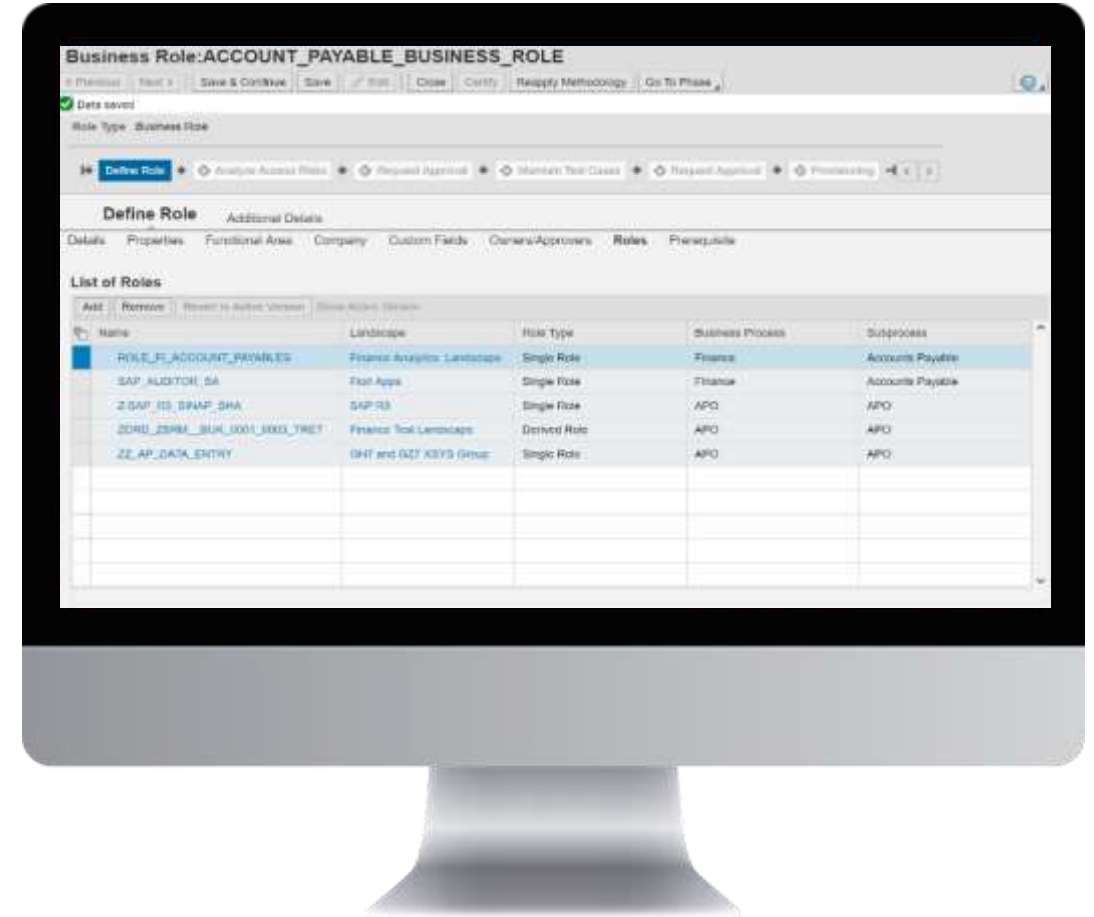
Business Role:ACCOUNT_PAYABLE_BUSINESS_ROLE

« Previous | Next » | Save & Continue | Save | Edit | Close | Certify | Reapply Methodology | Go To Phase

Data saved

Role Type Business Role

Define Role | Analyze Access Risks | Request Approval | Maintain Test Cases | Request Approval | Provisioning

Define Role   Additional Details

Details   Properties   Functional Area   Company   Custom Fields   Owners/Approvers   Roles   Prerequisite

List of Roles

Add | Remove | Revert to Active Version | Show Active Version

| Name | Landscape | Role Type | Business Process | Subprocess |
|---|---|---|---|---|
| ROLE_FI_ACCOUNT_PAYABLES | Finance Analytics Landscape | Single Role | Finance | Accounts Payable |
| SAP_AUDITOR_SA | Fiori Apps | Single Role | Finance | Accounts Payable |
| Z-SAP_R3_SINAP_SHA | SAP R3 | Single Role | APO | APO |
| ZDRD_ZBRM__BUK_0001_0003_TRET | Finance Tool Landscape | Derived Role | APO | APO |
| ZZ_AP_DATA_ENTRY | GHT and GZT XSYS Group | Single Role | APO | APO |